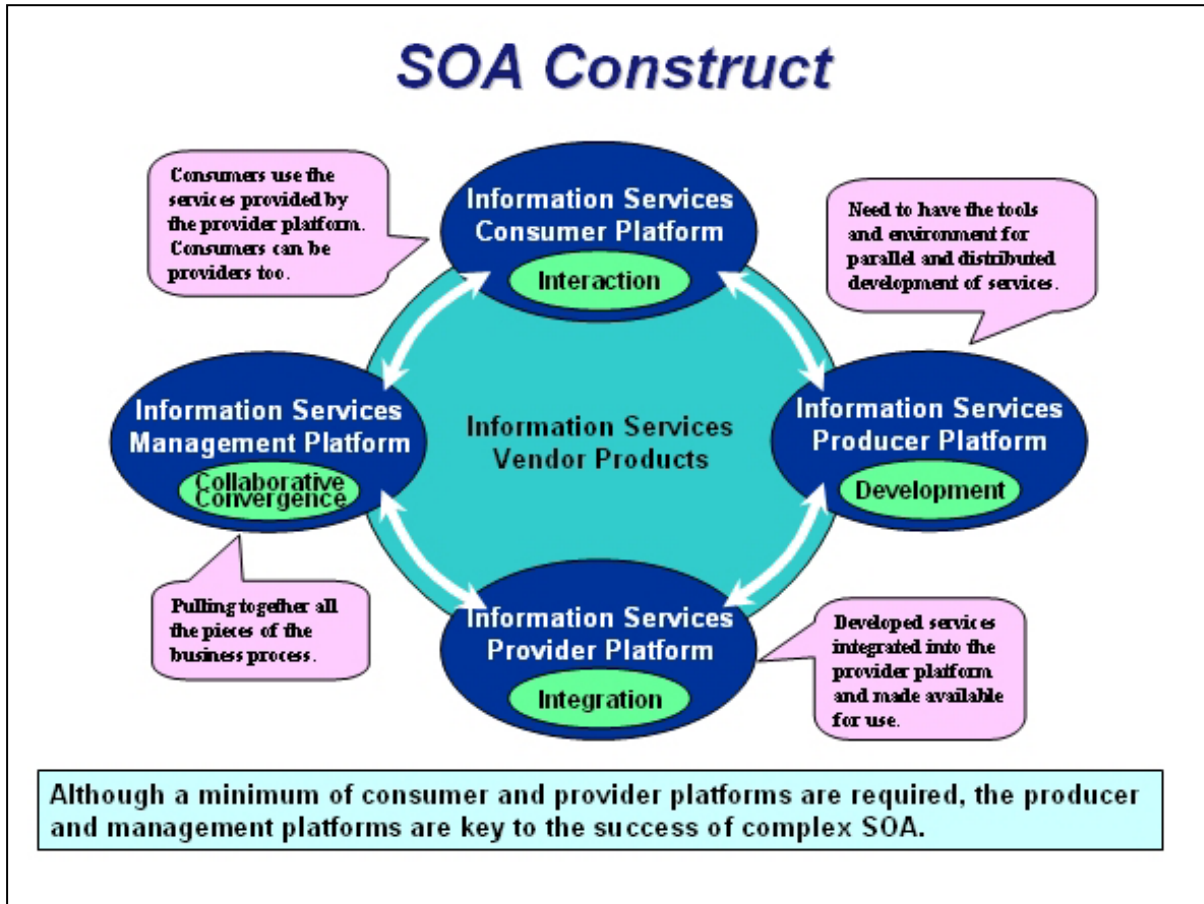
SOA Construct

Consumers use the services provided by the provider platform. Consumers can be providers too.

Information Services Consumer Platform

Interaction

Need to have the tools and environment for parallel and distributed development of services.

Information Services Management Platform

Collaborative Convergence

Information Services Vendor Products

Information Services Producer Platform

Development

Pulling together all the pieces of the business process.

Information Services Provider Platform

Integration

Developed services integrated into the provider platform and made available for use.

Although a minimum of consumer and provider platforms are required, the producer and management platforms are key to the success of complex SOA.